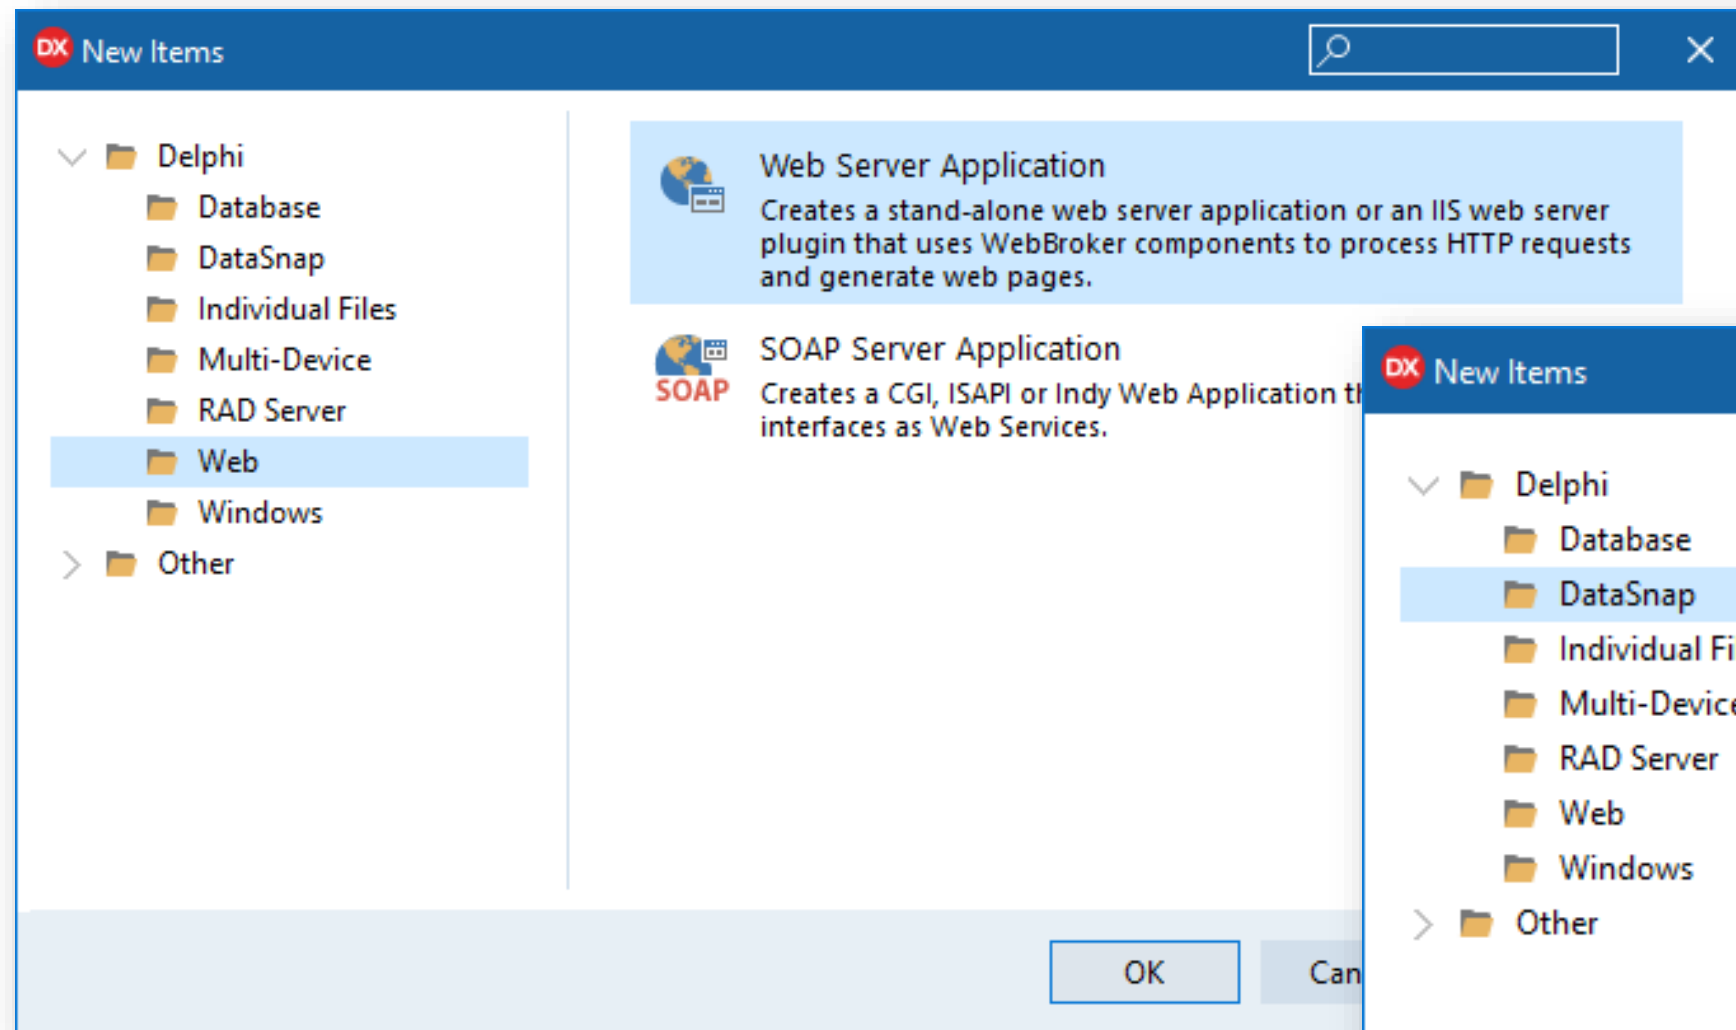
DX New Items

Delphi
Database
DataSnap
Individual Files
Multi-Device
RAD Server
Web
Windows
Other

Web Server Application
Creates a stand-alone web server application or an IIS web server plugin that uses WebBroker components to process HTTP requests and generate web pages.

SOAP
SOAP Server Application
Creates a CGI, ISAPI or Indy Web Application th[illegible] interfaces as Web Services.

OK
Can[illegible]

DX New Items

Delphi
Database
DataSnap
Individual Fi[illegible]
Multi-Devic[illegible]
RAD Server
Web
Windows
Other